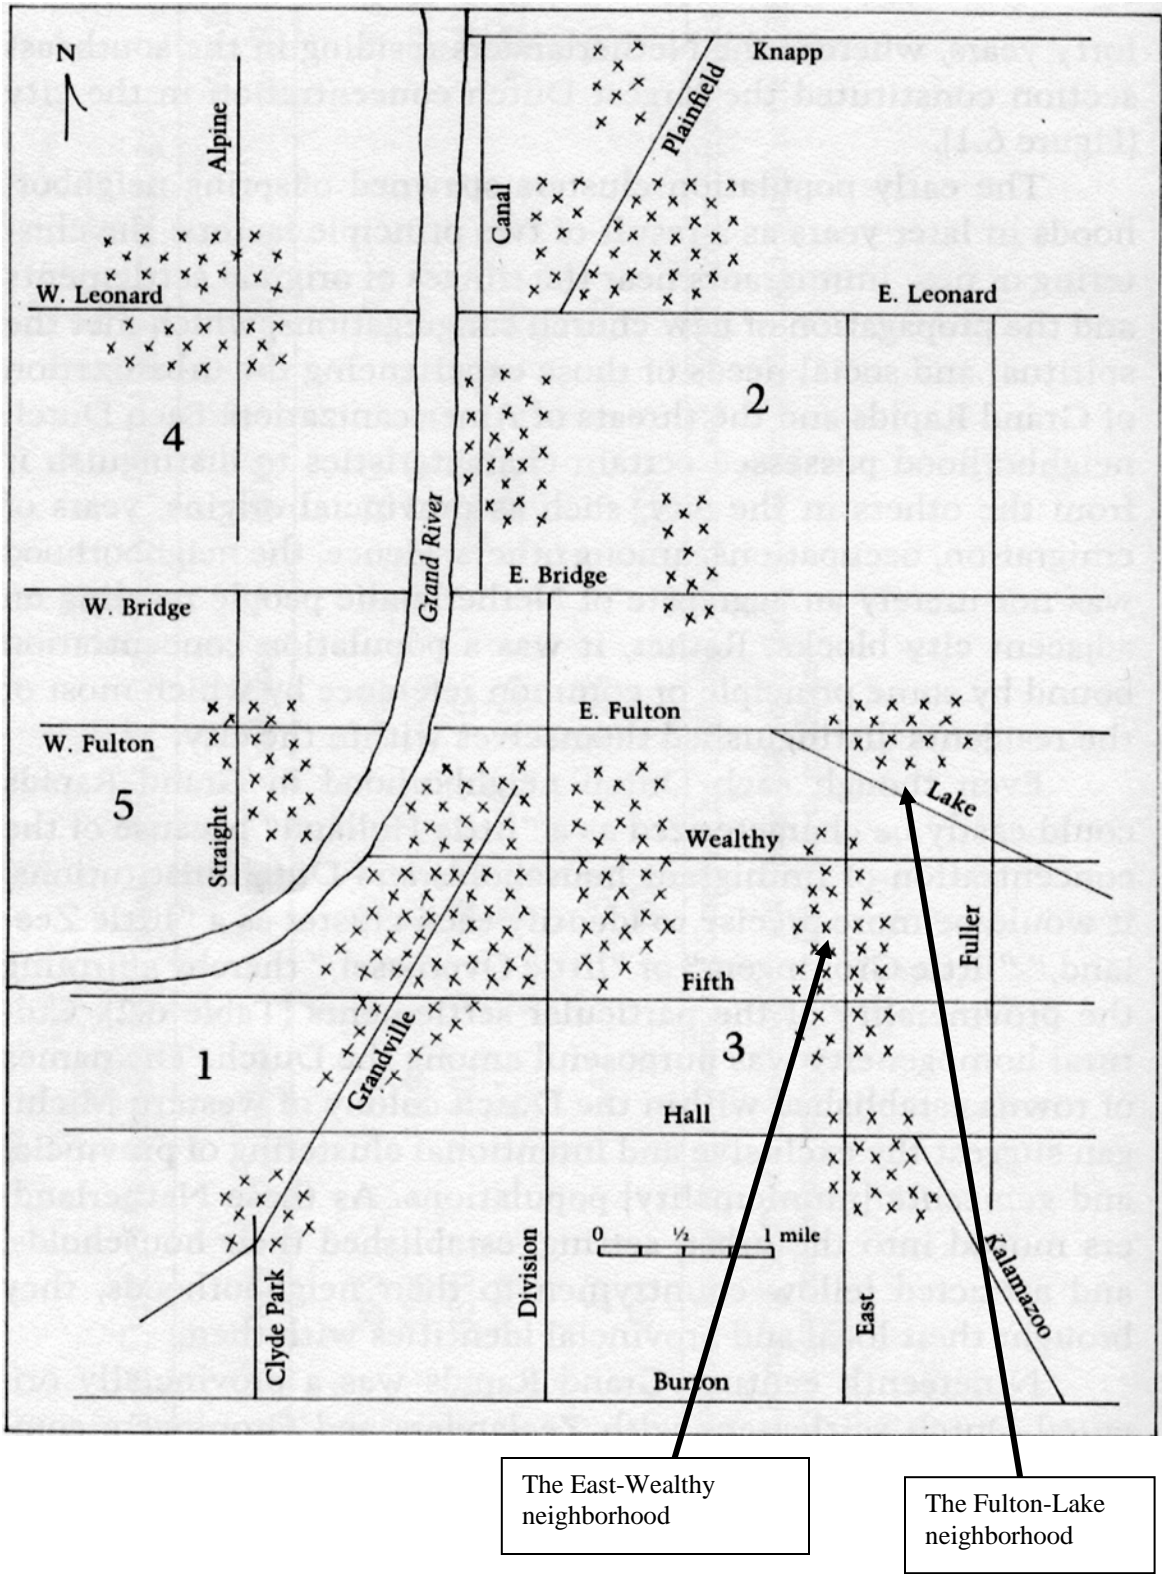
N

Alpine

W. Leonard

4

W. Bridge

W. Fulton

5

Straight

1

Grandville

Clyde Park

Grand River

Knapp

Plainfield

Canal

E. Leonard

2

E. Bridge

E. Fulton

Lake

Wealthy

Fuller

Fifth

3

Hall

Division

0 ½ 1 mile

East

Kalamazoo

Burton

The East-Wealthy neighborhood

The Fulton-Lake neighborhood